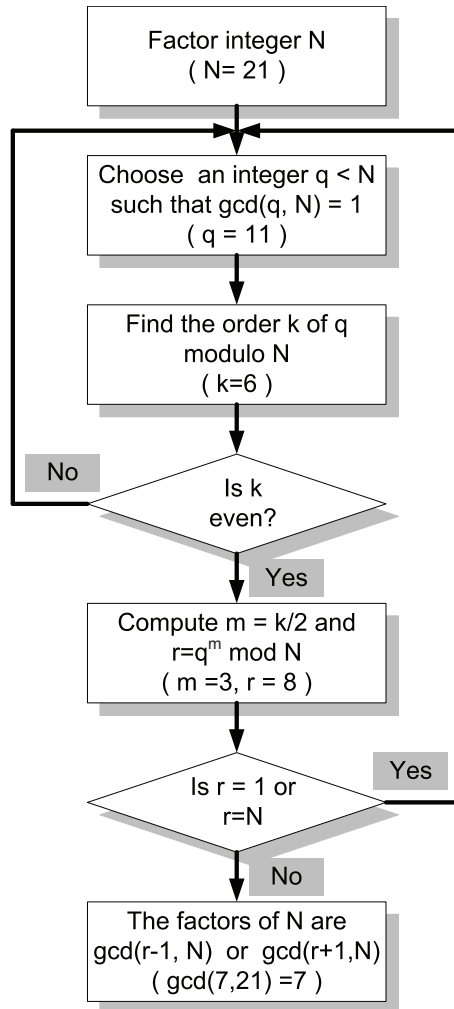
Factor integer N
( N= 21 )

Choose an integer q < N such that gcd(q, N) = 1
( q = 11 )

Find the order k of q modulo N
( k=6 )

No

Is k even?

Yes

Compute m = k/2 and $r=q^m$ mod N
( m =3, r = 8 )

Yes

Is r = 1 or r=N

No

The factors of N are gcd(r-1, N) or gcd(r+1,N)
( gcd(7,21) =7 )